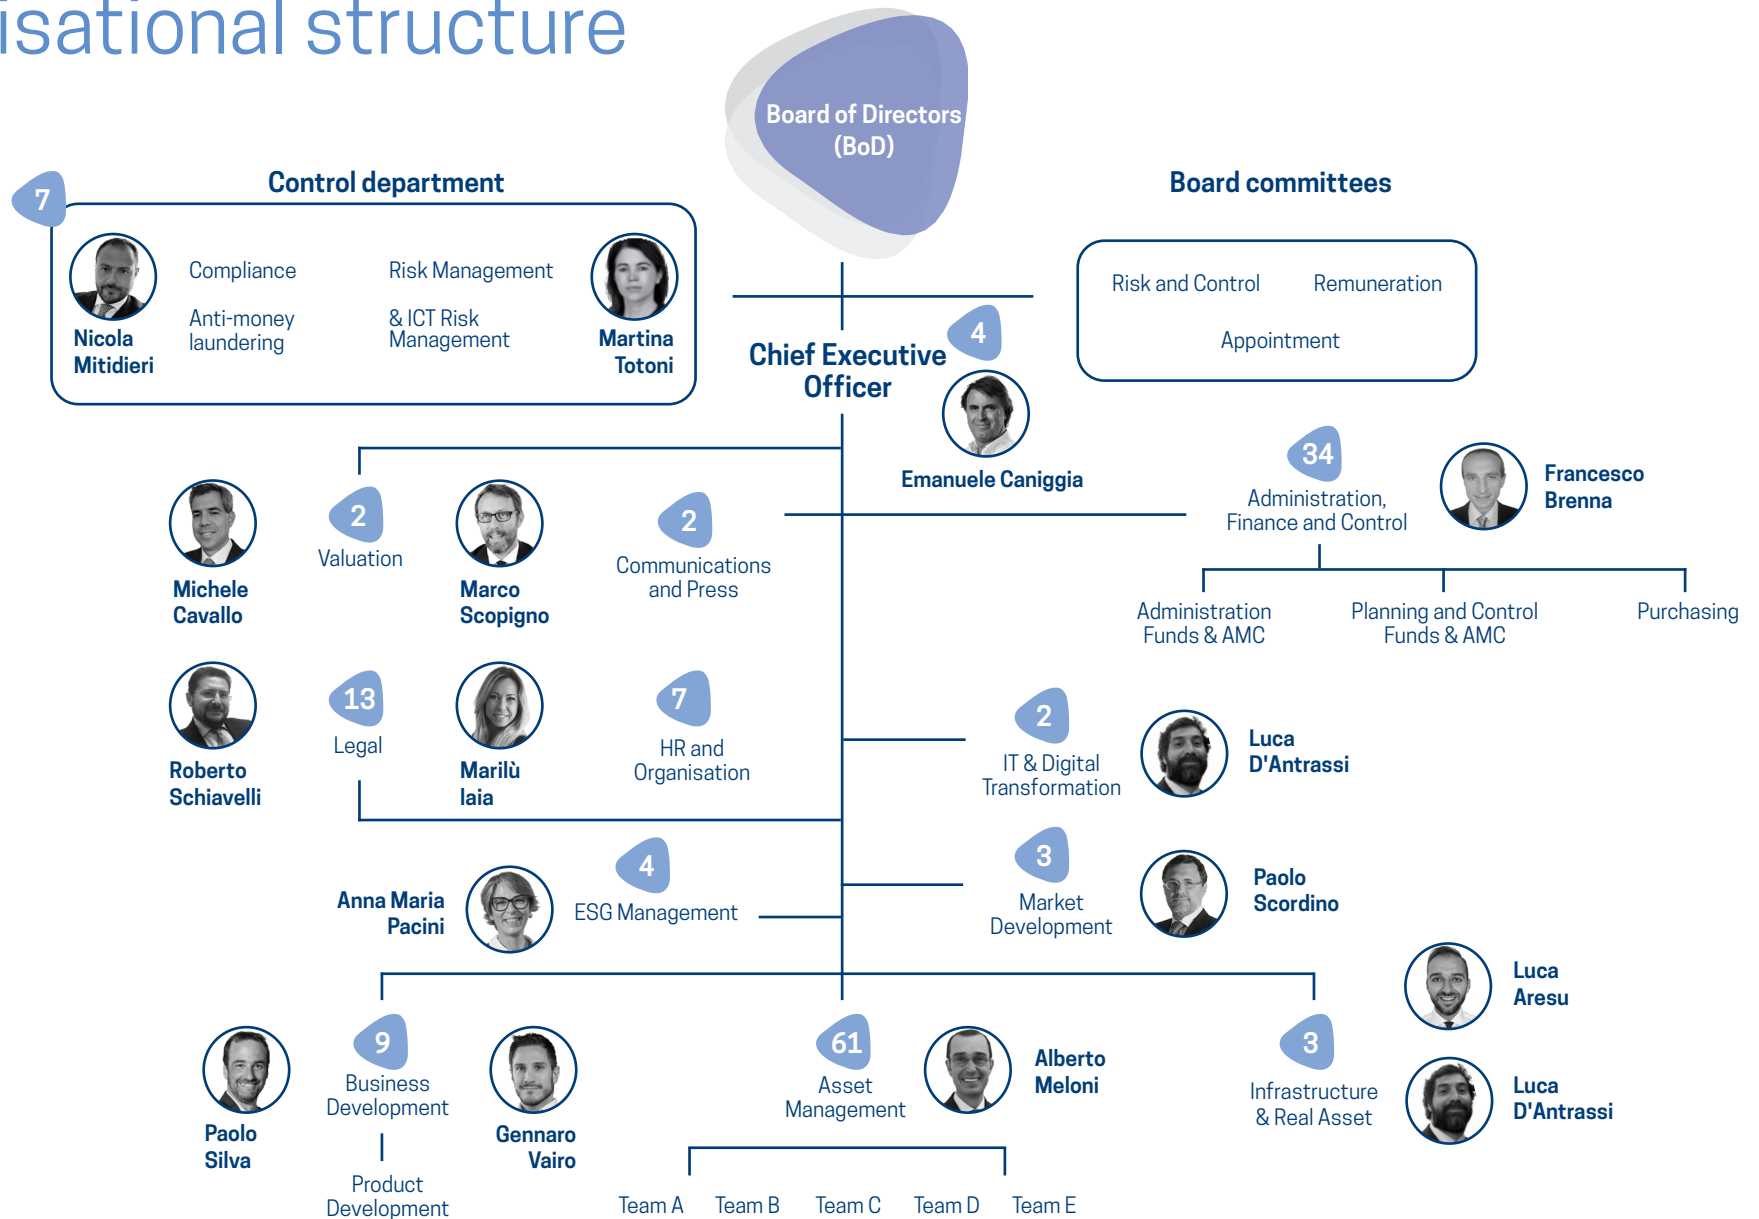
isational structure

Board of Directors (BoD)

7
Control department

Nicola Mitidieri

Compliance

Anti-money laundering

Risk Management

& ICT Risk Management

Martina Totoni

Board committees

Risk and Control

Remuneration

Appointment

Chief Executive Officer
4

Emanuele Caniggia

34
Administration, Finance and Control

Francesco Brenna

Administration Funds & AMC

Planning and Control Funds & AMC

Purchasing

Michele Cavallo

2
Valuation

Marco Scopigno

2
Communications and Press

Roberto Schiavelli

13
Legal

Marilù Iaia

7
HR and Organisation

2
IT & Digital Transformation

Luca D'Antrassi

Anna Maria Pacini

4
ESG Management

3
Market Development

Paolo Scordino

Luca Aresu

Paolo Silva

9
Business Development

Product Development

Gennaro Vairo

61
Asset Management

Alberto Meloni

3
Infrastructure & Real Asset

Luca D'Antrassi

Team A Team B Team C Team D Team E